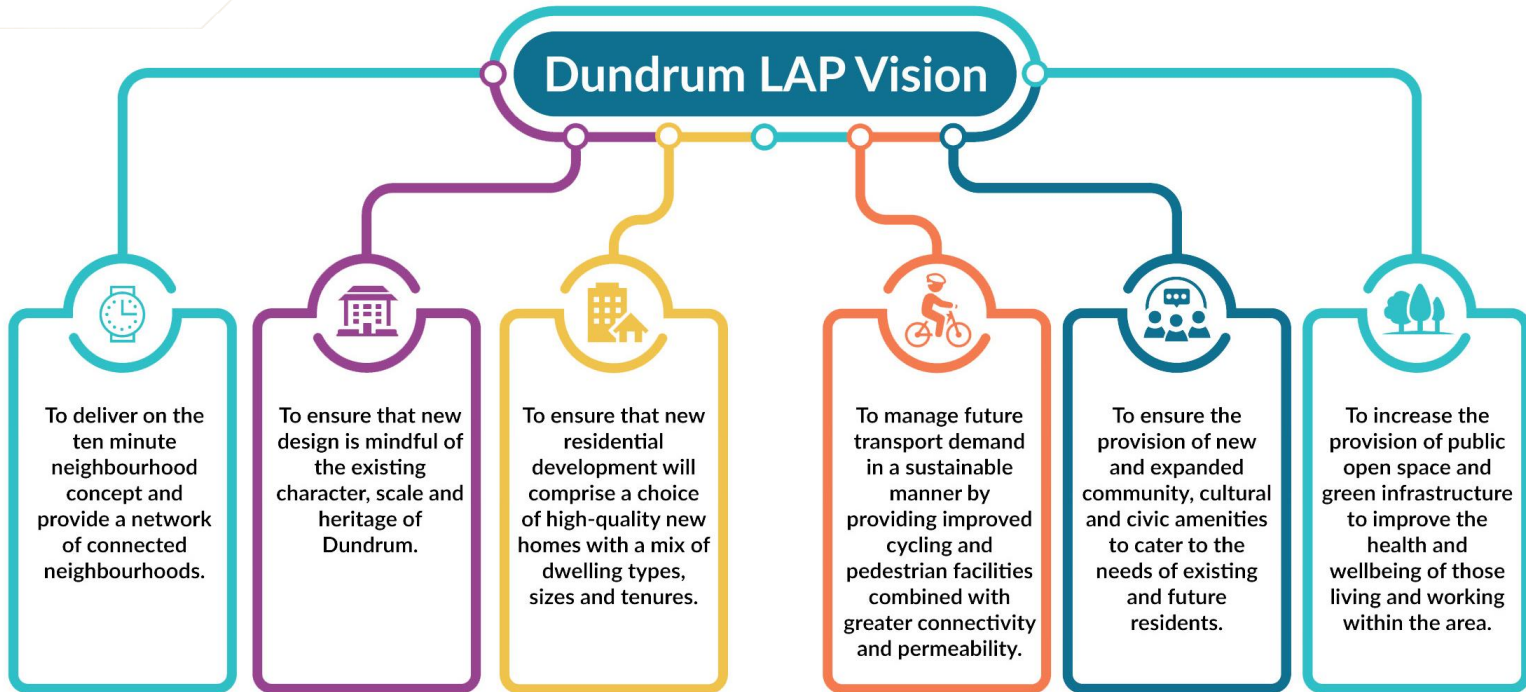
Dundrum LAP Vision

To deliver on the ten minute neighbourhood concept and provide a network of connected neighbourhoods.

To ensure that new design is mindful of the existing character, scale and heritage of Dundrum.

To ensure that new residential development will comprise a choice of high-quality new homes with a mix of dwelling types, sizes and tenures.

To manage future transport demand in a sustainable manner by providing improved cycling and pedestrian facilities combined with greater connectivity and permeability.

To ensure the provision of new and expanded community, cultural and civic amenities to cater to the needs of existing and future residents.

To increase the provision of public open space and green infrastructure to improve the health and wellbeing of those living and working within the area.